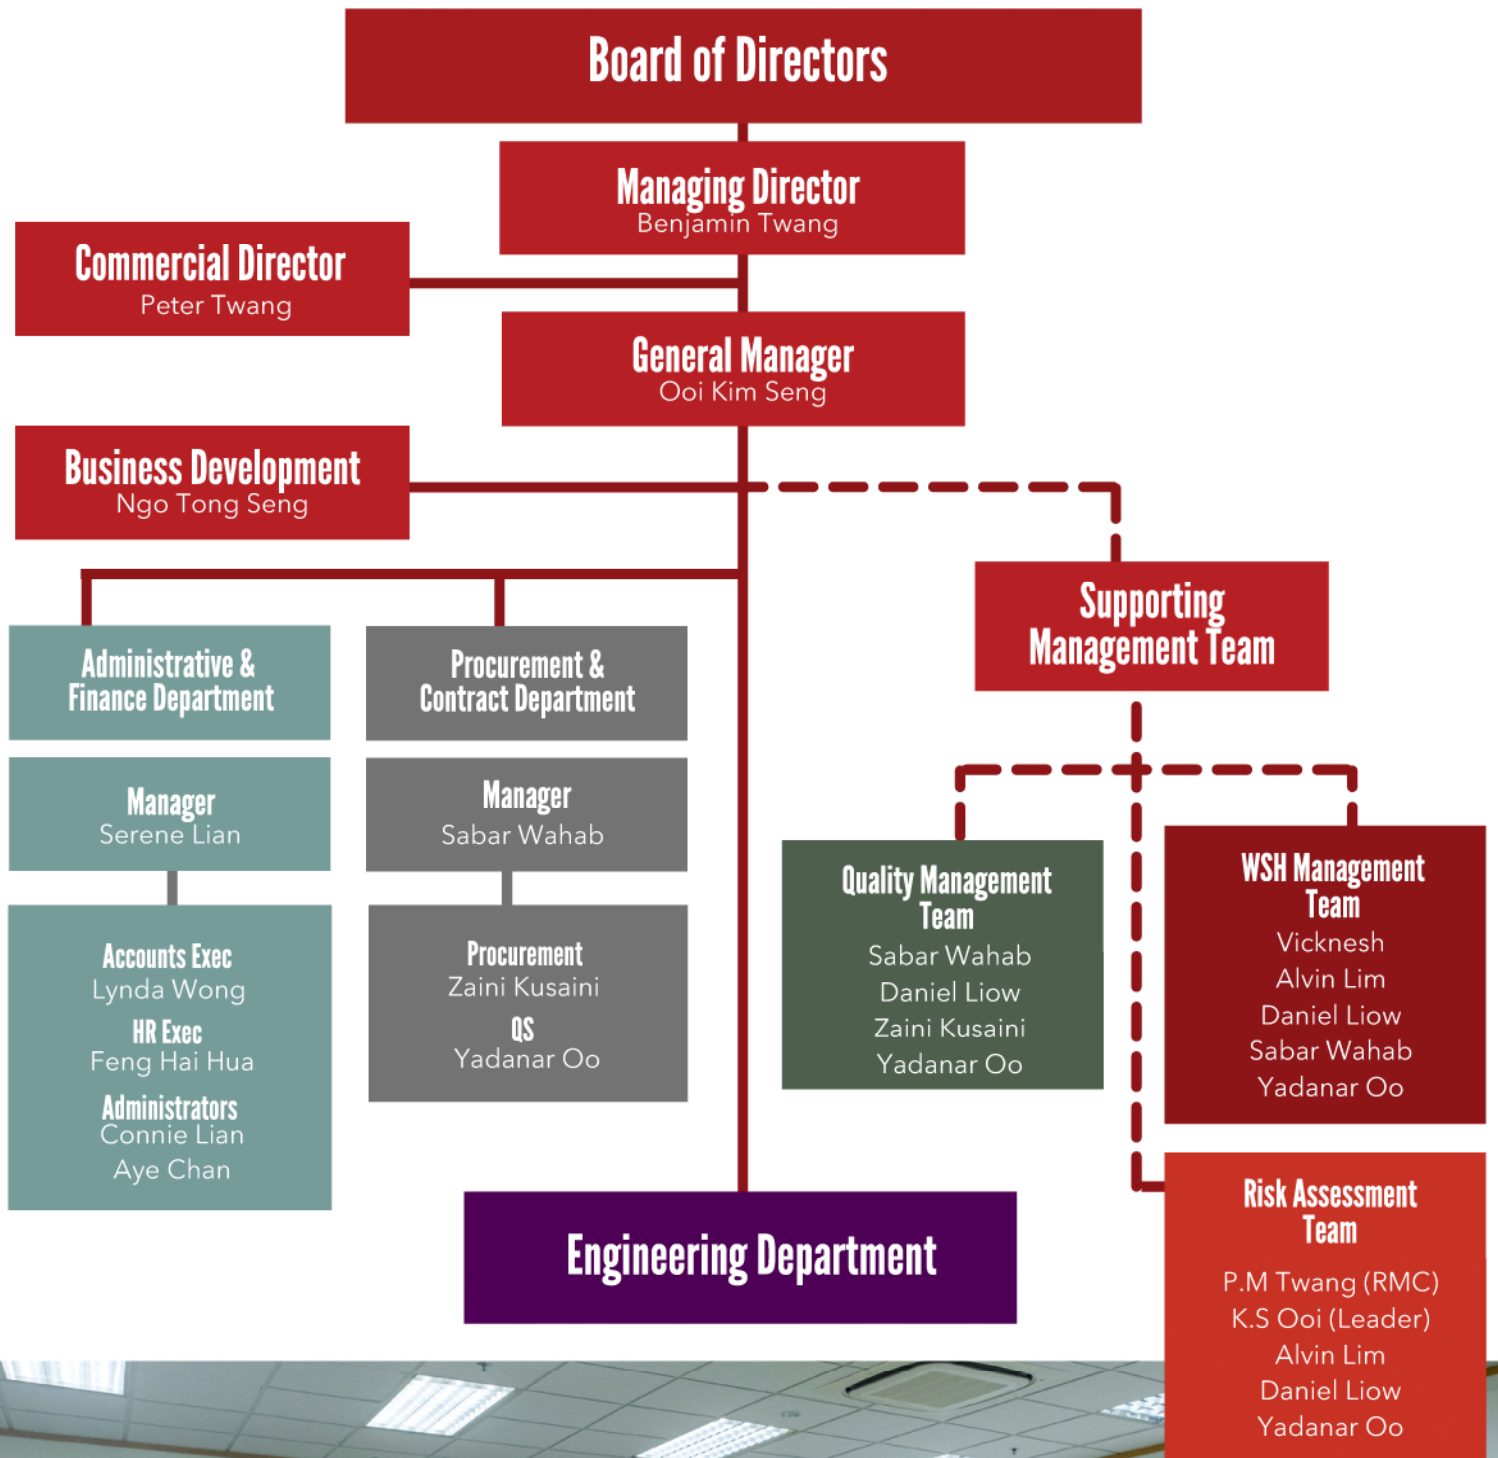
Board of Directors

Managing Director
Benjamin Twang

Commercial Director
Peter Twang

General Manager
Ooi Kim Seng

Business Development
Ngo Tong Seng

Supporting Management Team

Administrative & Finance Department

Manager
Serene Lian

Accounts Exec
Lynda Wong
HR Exec
Feng Hai Hua
Administrators
Connie Lian
Aye Chan

Procurement & Contract Department

Manager
Sabar Wahab

Procurement
Zaini Kusaini
QS
Yadanar Oo

Quality Management Team
Sabar Wahab
Daniel Liow
Zaini Kusaini
Yadanar Oo

WSH Management Team
Vicknesh
Alvin Lim
Daniel Liow
Sabar Wahab
Yadanar Oo

Engineering Department

Risk Assessment Team
P.M Twang (RMC)
K.S Ooi (Leader)
Alvin Lim
Daniel Liow
Yadanar Oo